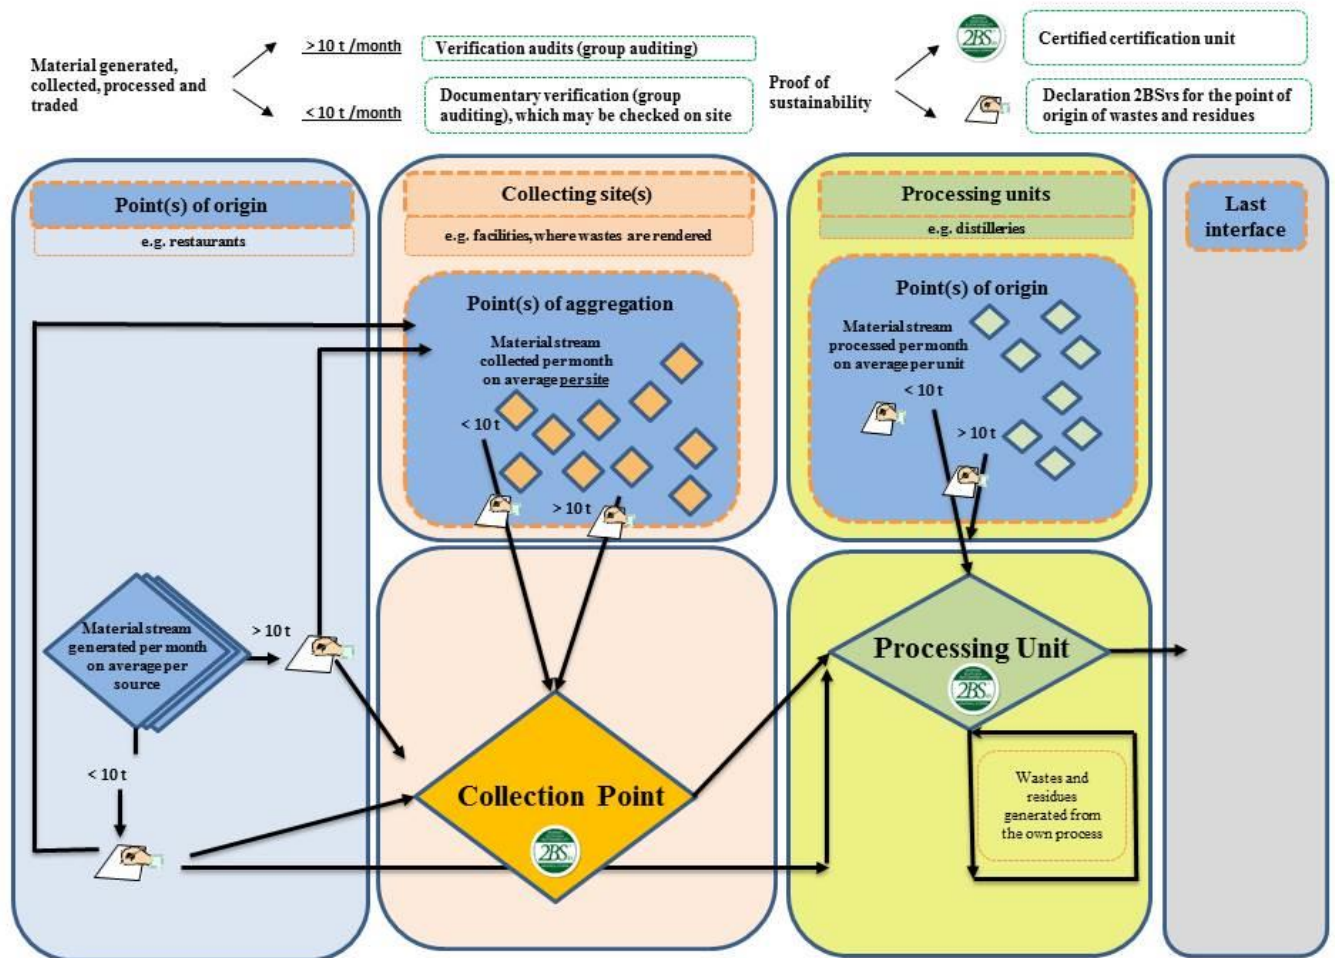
Material generated, collected, processed and traded

> 10 t /month

< 10 t /month

Verification audits (group auditing)

Documentary verification (group auditing), which may be checked on site

Proof of sustainability

2BS

Certified certification unit

Declaration 2BSvs for the point of origin of wastes and residues

Point(s) of origin

e.g. restaurants

Collecting site(s)

e.g. facilities, where wastes are rendered

Processing units

e.g. distilleries

Last interface

Point(s) of aggregation

Material stream collected per month on average per site

< 10 t

> 10 t

Point(s) of origin

Material stream processed per month on average per unit

< 10 t

> 10 t

Material stream generated per month on average per source

> 10 t

< 10 t

Processing Unit

2BS

Collection Point

2BS

Wastes and residues generated from the own process